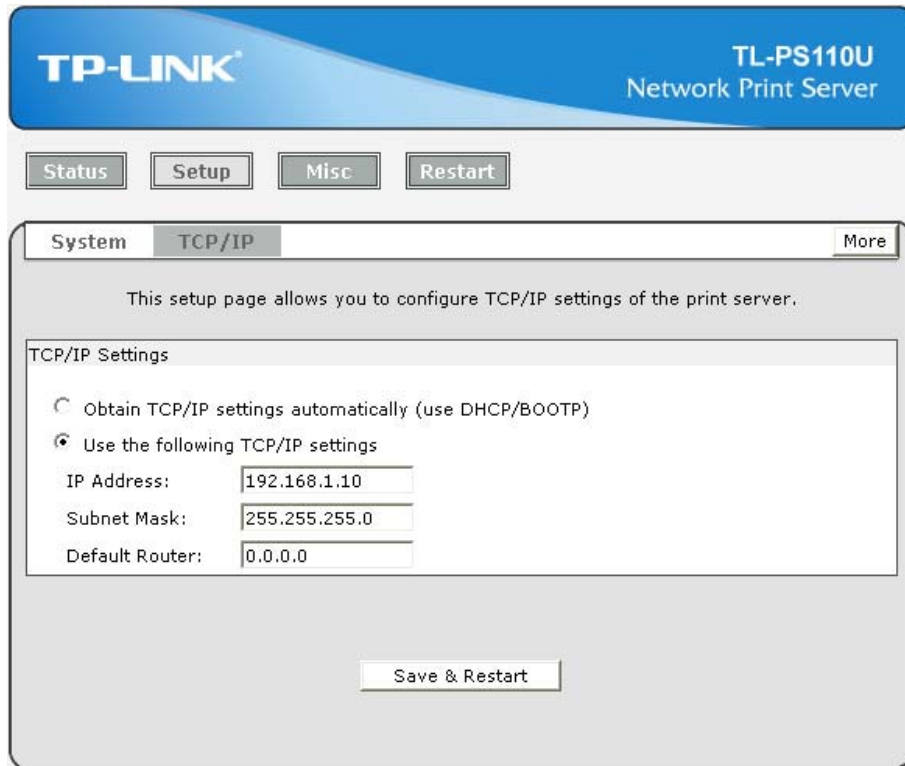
TP-LINK®

TL-PS110U
Network Print Server

Status Setup Misc Restart

System TCP/IP More

This setup page allows you to configure TCP/IP settings of the print server.

TCP/IP Settings

Obtain TCP/IP settings automatically (use DHCP/BOOTP)

Use the following TCP/IP settings

| IP Address: | 192.168.1.10 |
|---|---|
| Subnet Mask: | 255.255.255.0 |
| Default Router: | 0.0.0.0 |

Save & Restart